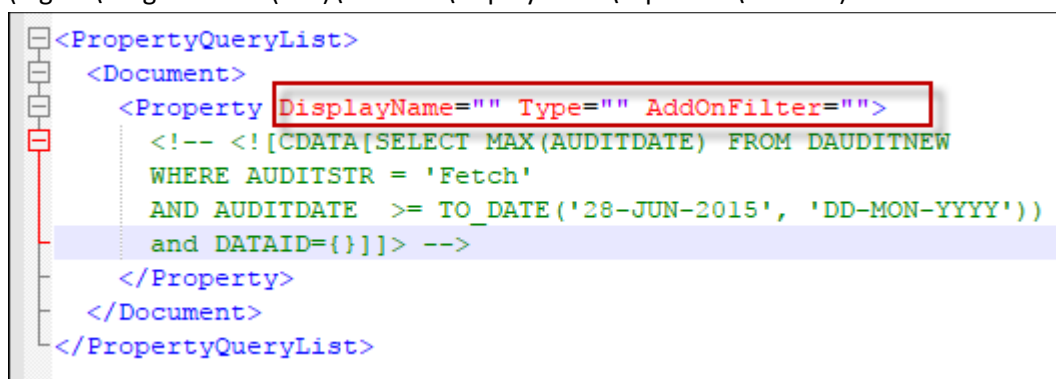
<PropertyQueryList>
<Document>
<Property DisplayName="" Type="" AddOnFilter="">
<!-- <![CDATA[SELECT MAX(AUDITDATE) FROM DAUDITNEW
WHERE AUDITSTR = 'Fetch'
AND AUDITDATE >= TO_DATE('28-JUN-2015', 'DD-MON-YYYY'))
and DATAID={}]]> -->
</Property>
</Document>
</PropertyQueryList>